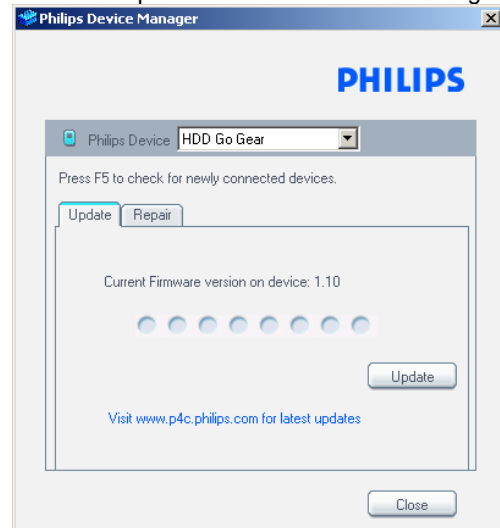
Philips Device Manager

PHILIPS

Philips Device HDD Go Gear

Press F5 to check for newly connected devices.

Update Repair

Current Firmware version on device: 1.10

Update

Visit www.p4c.philips.com for latest updates

Close